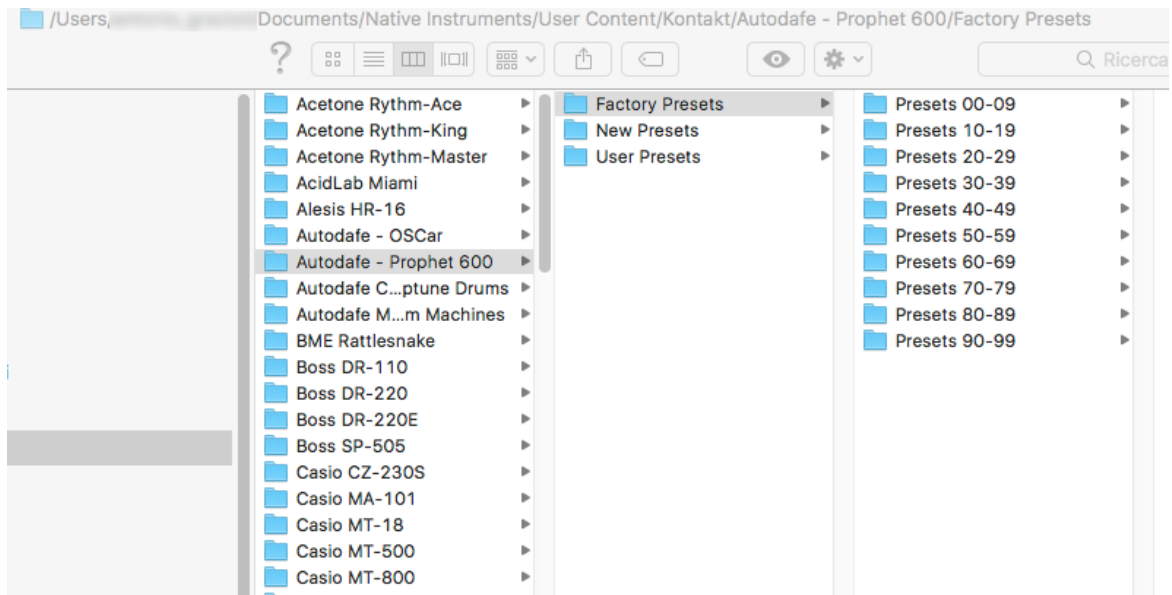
/Users/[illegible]/Documents/Native Instruments/User Content/Kontakt/Autodafe - Prophet 600/Factory Presets

?

Ricerca

Acetone Rythm-Ace
Acetone Rythm-King
Acetone Rythm-Master
AcidLab Miami
Alesis HR-16
Autodafe - OSCar
Autodafe - Prophet 600
Autodafe C...ptune Drums
Autodafe M...m Machines
BME Rattlesnake
Boss DR-110
Boss DR-220
Boss DR-220E
Boss SP-505
Casio CZ-230S
Casio MA-101
Casio MT-18
Casio MT-500
Casio MT-800

Factory Presets
New Presets
User Presets

Presets 00-09
Presets 10-19
Presets 20-29
Presets 30-39
Presets 40-49
Presets 50-59
Presets 60-69
Presets 70-79
Presets 80-89
Presets 90-99